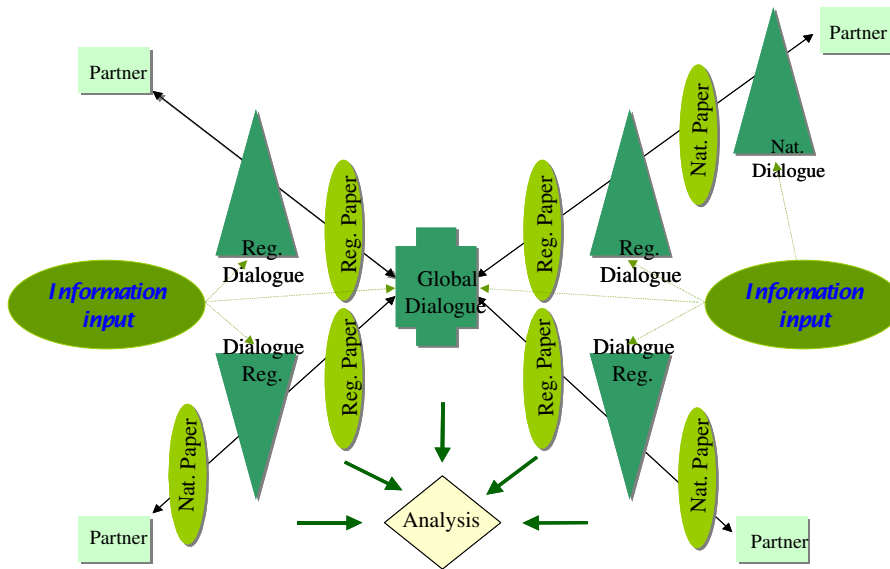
Partner

Partner

Nat. Paper

Nat. Dialogue

Reg. Dialogue

Reg. Paper

Reg. Paper

Reg. Dialogue

Information input

Global Dialogue

Information input

Dialogue Reg.

Reg. Paper

Reg. Paper

Dialogue Reg.

Nat. Paper

Nat. Paper

Analysis

Partner

Partner